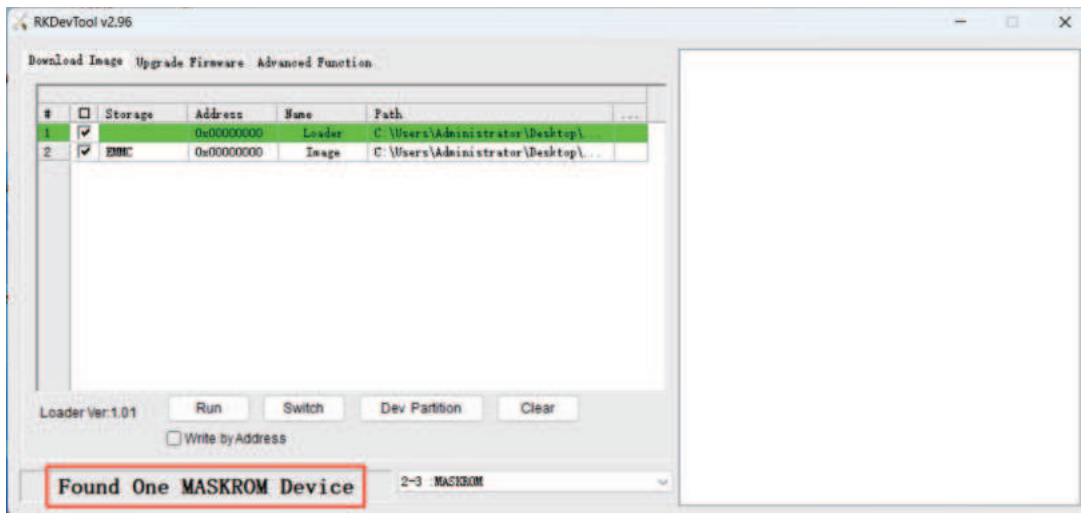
RKDevTool v2.96

Download Image Upgrade Firmware Advanced Function

| # | ☐ | Storage | Address | Name | Path | ... |
|---|---|---|---|---|---|---|
| 1 | ☑ | | 0x00000000 | Loader | C:\Users\Administrator\Desktop\... | |
| 2 | ☑ | EMMC | 0x00000000 | Image | C:\Users\Administrator\Desktop\... | |

Loader Ver:1.01 Run Switch Dev Partition Clear

Write by Address

Found One MASKROM Device

2-3 :MASKROM